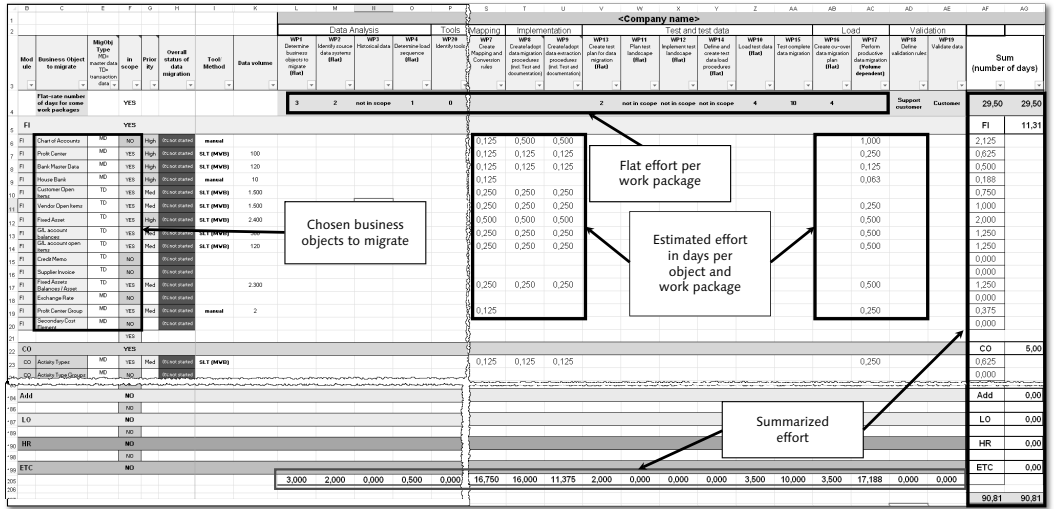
<Company name>

| | | | | | | | | Data Analysis | | | | Tools | Mapping | Implementation | | Test and test data | | | | | Load | | Validation | | |
|---|---|---|---|---|---|---|---|---|---|---|---|---|---|---|---|---|---|---|---|---|---|---|---|---|---|
| Module | Business Object to migrate | Mig0bj Type MD= master data TD= transaction data | in scope | Priority | Overall status of data migration | Tool Method | Data volume | WP1 Determine business objects to migrate (flat) | WP2 Identify source data systems (flat) | WP3 Historical data | WP4 Determine load sequence (flat) | WP20 Identify tools | WP7 Create Mapping and Conversion rules | WP8 Create/adopt data migration procedures (incl. Test and documentation) | WP9 Create/adopt data extraction procedures (incl. Test and documentation) | WP13 Create test plan for data migration (flat) | WP11 Plan test landscape (flat) | WP12 Implement test landscape (flat) | WP14 Define and create test data load procedures (flat) | WP10 Load test data | WP15 Test complete data migration | WP16 Create cu-over data migration plan (flat) | WP17 Perform productive data migration (Volume dependent) | WP18 Define validation rules | WP19 Validate data | Sum (number of days) |
| | Flat-rate number of days for some work packages | | YES | | | | | 3 | 2 | not in scope | 1 | 0 | | | | 2 | not in scope | not in scope | not in scope | 4 | 10 | 4 | | Support customer | Customer | 29,50 | 29,50 |
| FI | | | YES | | | | | | | | | | | | | | | | | | | | | | | FI | 11,31 |
| FI | Chart of Accounts | MD | NO | High | 0% not started | manual | | | | | | | 0,125 | 0,500 | 0,500 | | | | | | | | 1,000 | | | 2,125 | |
| FI | Profit Center | MD | YES | High | 0% not started | SLT (MWB) | 100 | | | | | | 0,125 | 0,125 | 0,125 | | | | | | | | 0,250 | | | 0,625 | |
| FI | Bank Master Data | MD | YES | High | 0% not started | SLT (MWB) | 120 | | | | | | 0,125 | 0,125 | 0,125 | | | | | | | | 0,125 | | | 0,500 | |
| FI | House Bank | MD | YES | High | 0% not started | manual | 10 | | | | | | 0,125 | | | | | | | | | | 0,063 | | | 0,188 | |
| FI | Customer Open Items | TD | YES | Med | 0% not started | SLT (MWB) | 1.500 | | | | | | 0,250 | 0,250 | 0,250 | | | | | | | | | | | 0,750 | |
| FI | Vendor Open Items | TD | YES | Med | 0% not started | SLT (MWB) | 1.500 | | | | | | 0,250 | 0,250 | 0,250 | | | | | | | | 0,250 | | | 1,000 | |
| FI | Fixed Asset | TD | YES | Med | 0% not started | SLT (MWB) | 2.400 | | | | | | 0,500 | 0,500 | 0,500 | | | | | | | | 0,500 | | | 2,000 | |
| FI | G/L account balances | TD | YES | Med | 0% not started | SLT (MWB) | | | | | | | 0,250 | 0,250 | 0,250 | | | | | | | | 0,500 | | | 1,250 | |
| FI | G/L account open item | TD | YES | Med | 0% not started | SLT (MWB) | 120 | | | | | | 0,250 | 0,250 | 0,250 | | | | | | | | 0,500 | | | 1,250 | |
| FI | Credit Memo | TD | NO | | 0% not started | | | | | | | | | | | | | | | | | | | | | 0,000 | |
| FI | Supplier Invoice | TD | NO | | 0% not started | | | | | | | | | | | | | | | | | | | | | 0,000 | |
| FI | Fixed Assets Balances / Asset | TD | YES | Med | 0% not started | | 2.300 | | | | | | 0,250 | 0,250 | 0,250 | | | | | | | | 0,500 | | | 1,250 | |
| FI | Exchange Rate | MD | NO | | 0% not started | | | | | | | | | | | | | | | | | | | | | 0,000 | |
| FI | Profit Center Group | MD | YES | Med | 0% not started | manual | 2 | | | | | | 0,125 | | | | | | | | | | 0,250 | | | 0,375 | |
| FI | Secondary Cost Element | MD | NO | | 0% not started | | | | | | | | | | | | | | | | | | | | | 0,000 | |
| | | | YES | | | | | | | | | | | | | | | | | | | | | | | | |
| CO | | | YES | | | | | | | | | | | | | | | | | | | | | | | CO | 5,00 |
| CO | Activity Types | MD | YES | Med | 0% not started | SLT (MWB) | | | | | | | 0,125 | 0,125 | 0,125 | | | | | | | | 0,250 | | | 0,625 | |
| CO | Activity Type Groups | MD | NO | | | | | | | | | | | | | | | | | | | | | | | 0,000 | |
| Add | | | NO | | | | | | | | | | | | | | | | | | | | | | | Add | 0,00 |
| | | | NO | | | | | | | | | | | | | | | | | | | | | | | | |
| LO | | | NO | | | | | | | | | | | | | | | | | | | | | | | LO | 0,00 |
| | | | NO | | | | | | | | | | | | | | | | | | | | | | | | |
| HR | | | NO | | | | | | | | | | | | | | | | | | | | | | | HR | 0,00 |
| | | | NO | | | | | | | | | | | | | | | | | | | | | | | | |
| ETC | | | NO | | | | | | | | | | | | | | | | | | | | | | | ETC | 0,00 |
| | | | | | | | | 3,000 | 2,000 | 0,000 | 0,500 | 0,000 | 16,750 | 16,000 | 11,375 | 2,000 | 0,000 | 0,000 | 0,000 | 3,500 | 10,000 | 3,500 | 17,188 | 0,000 | 0,000 | 90,81 | 90,81 |

Flat effort per work package

Chosen business objects to migrate

Estimated effort in days per object and work package

Summarized effort